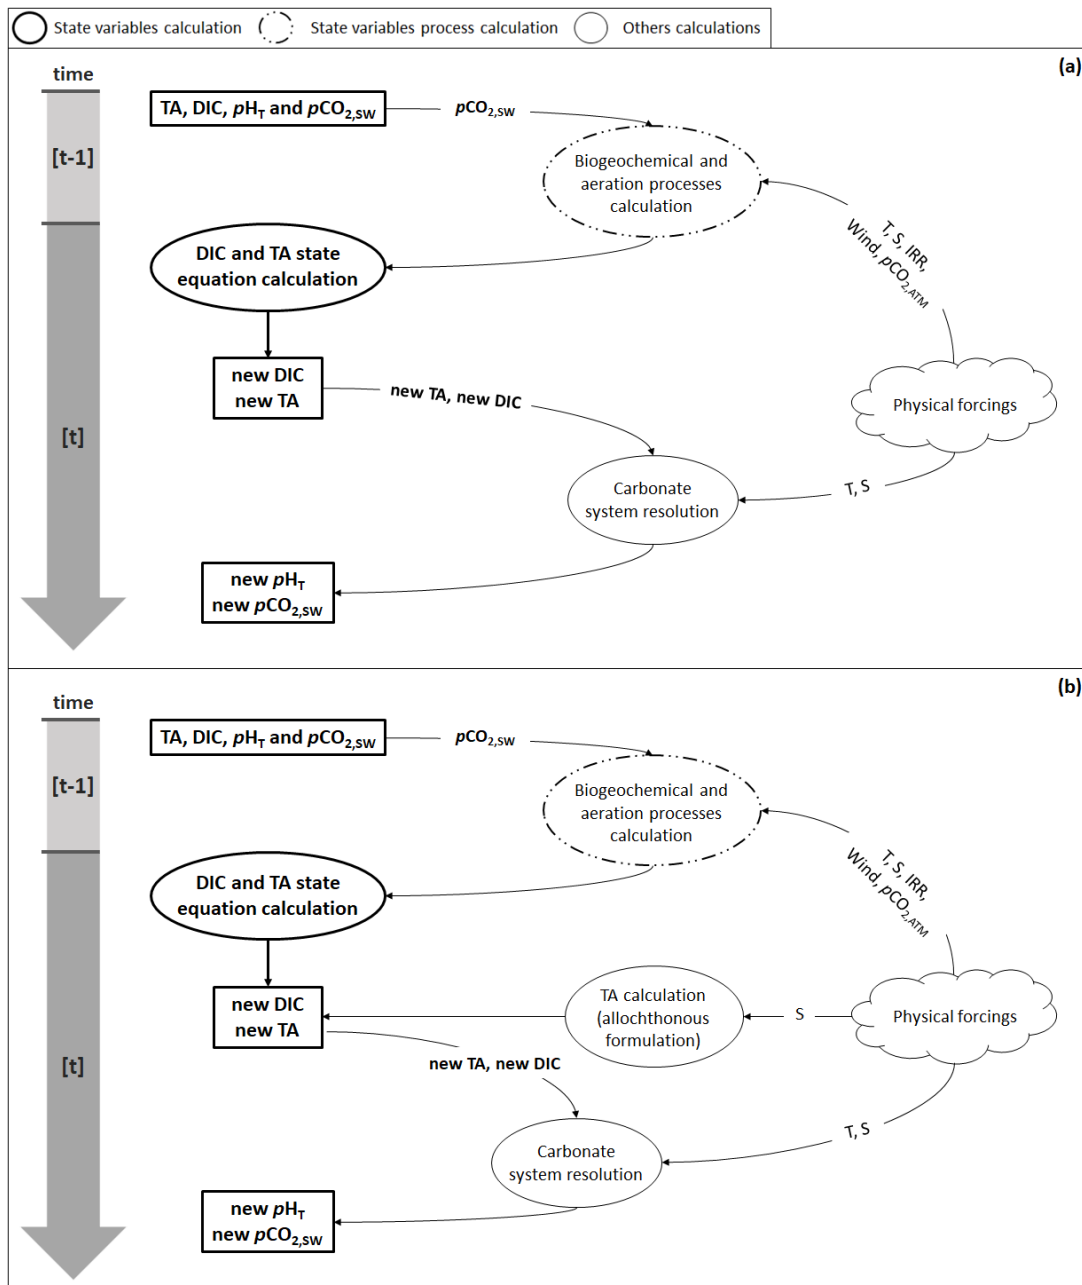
State variables calculation   State variables process calculation   Others calculations

time

(a)

[t-1]

TA, DIC, $pH_T$ and $pCO_{2,SW}$

$pCO_{2,SW}$

Biogeochemical and aeration processes calculation

T, S, IRR, Wind, $pCO_{2,ATM}$

DIC and TA state equation calculation

[t]

new DIC
new TA

new TA, new DIC

Physical forcings

Carbonate system resolution

T, S

new $pH_T$
new $pCO_{2,SW}$

time

(b)

[t-1]

TA, DIC, $pH_T$ and $pCO_{2,SW}$

$pCO_{2,SW}$

Biogeochemical and aeration processes calculation

T, S, IRR, Wind, $pCO_{2,ATM}$

DIC and TA state equation calculation

new DIC
new TA

TA calculation (allochthonous formulation)

S

Physical forcings

[t]

new TA, new DIC

T, S

Carbonate system resolution

new $pH_T$
new $pCO_{2,SW}$